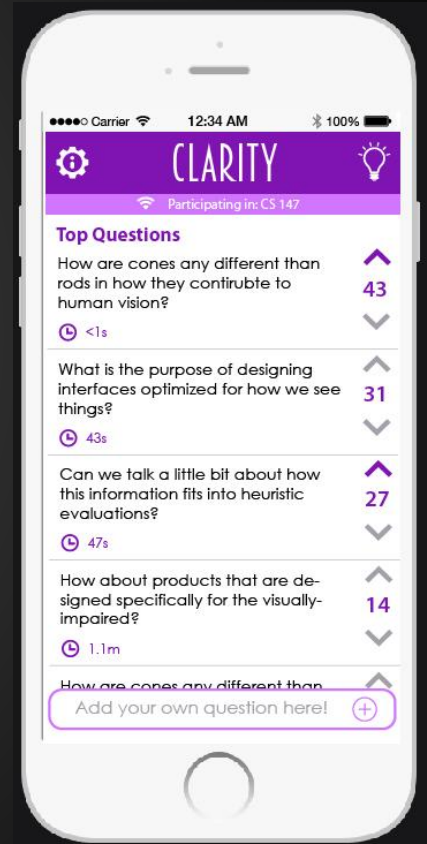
●●●●○ Carrier 12:34 AM 100%

CLARITY

Participating in: CS 147

Top Questions

How are cones any different than rods in how they contirubte to human vision?

43

<1s

What is the purpose of designing interfaces optimized for how we see things?

31

43s

Can we talk a little bit about how this information fits into heuristic evaluations?

27

47s

How about products that are designed specifically for the visually-impaired?

14

1.1m

How are cones any different than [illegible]

Add your own question here!